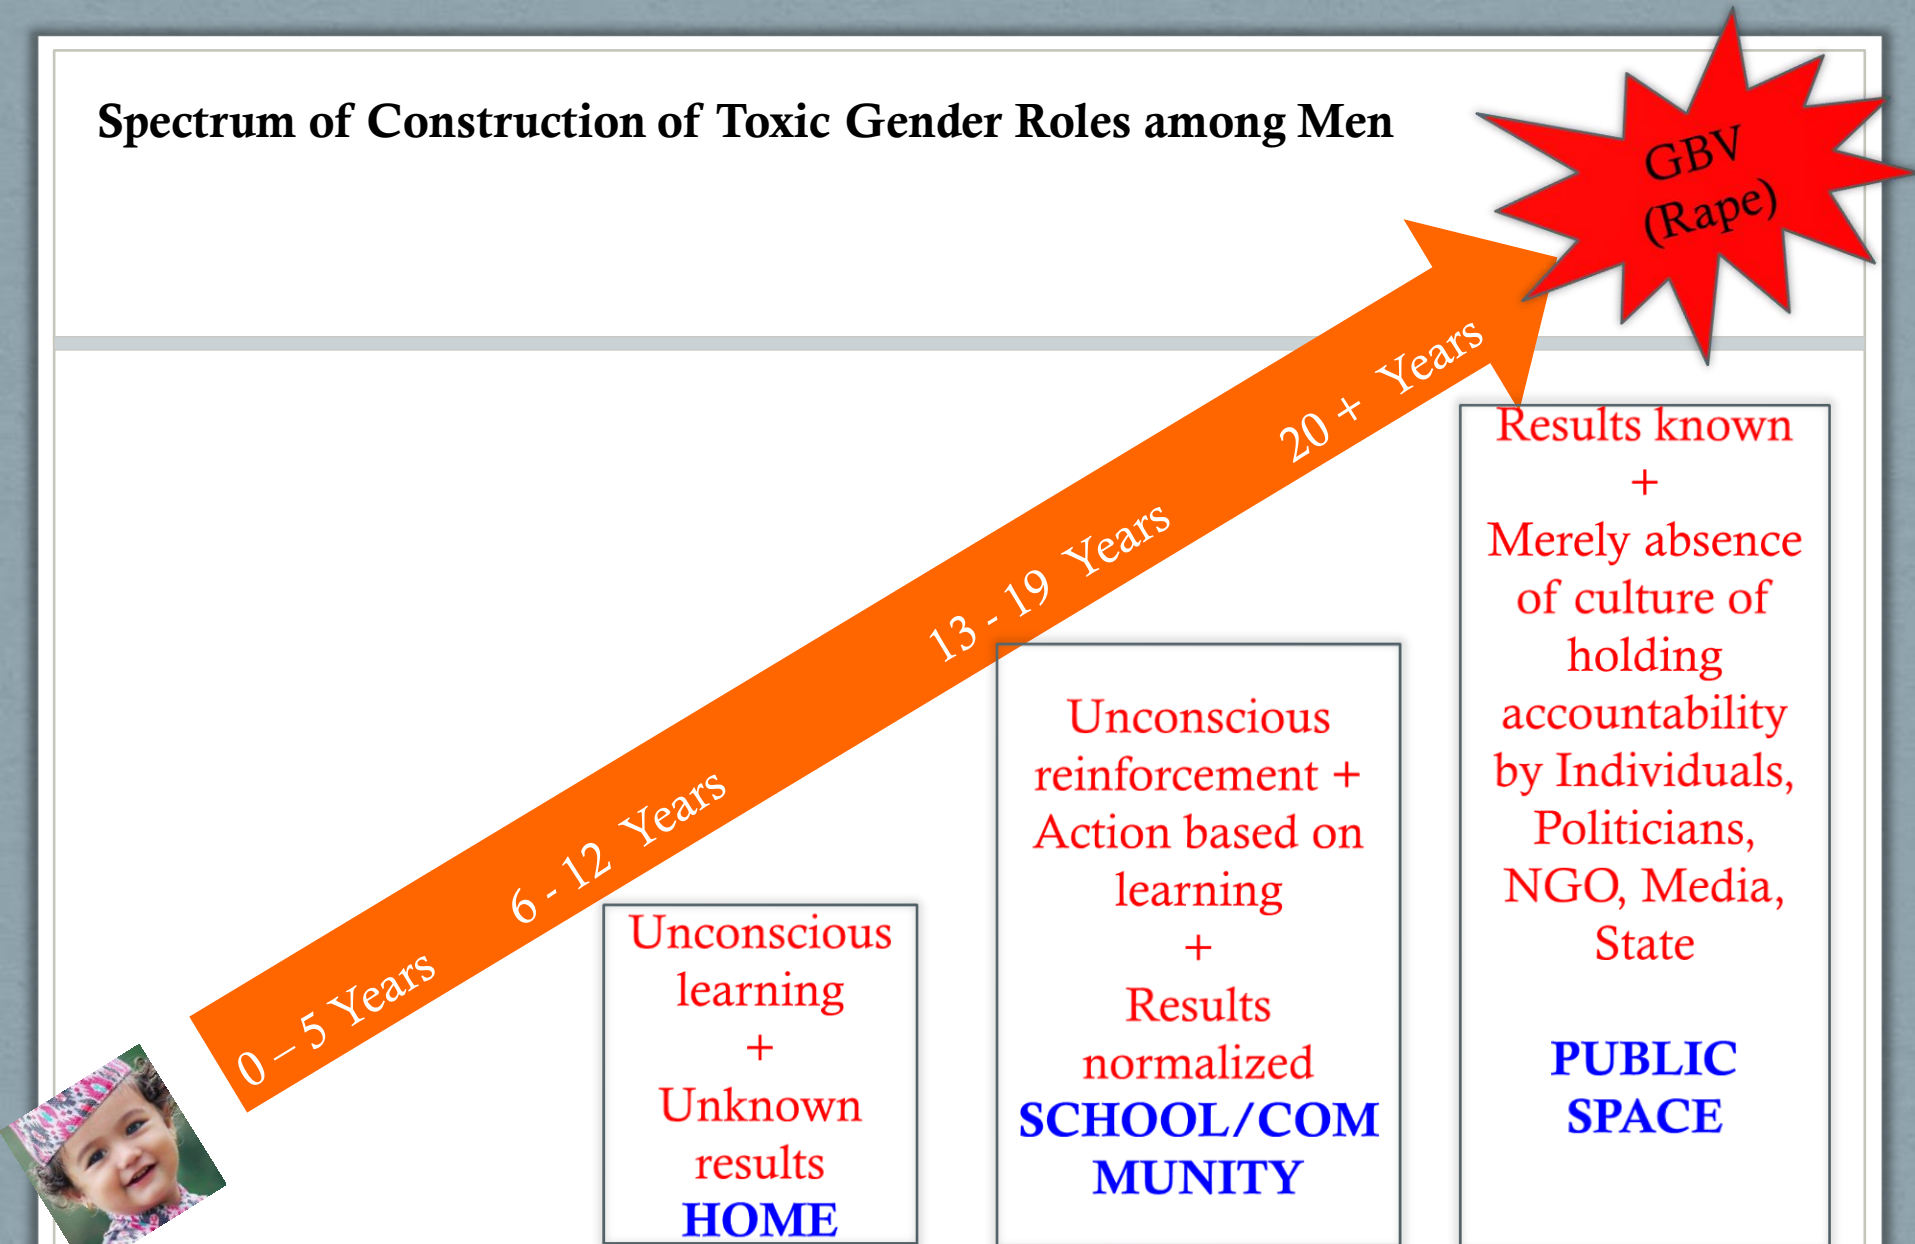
Spectrum of Construction of Toxic Gender Roles among Men

GBV (Rape)

0 – 5 Years 6 - 12 Years 13 - 19 Years 20 + Years

Unconscious learning + Unknown results
HOME

Unconscious reinforcement + Action based on learning + Results normalized
SCHOOL/COMMUNITY

Results known + Merely absence of culture of holding accountability by Individuals, Politicians, NGO, Media, State

PUBLIC SPACE